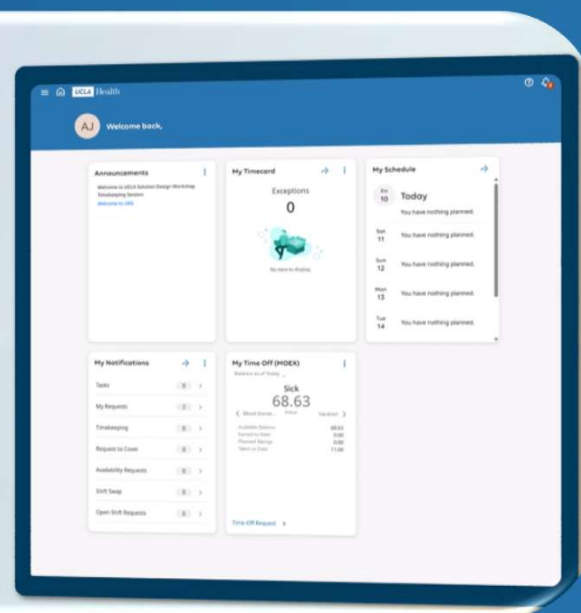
UCLA Health

AJ Welcome back,

Announcements

Welcome to UCLA Solution Design Workshop Timekeeping Session

Welcome to UKG

My Timecard

Exceptions

0

No data to display

My Schedule

Fri 10 Today

You have nothing planned.

Sat 11 You have nothing planned.

Sun 12 You have nothing planned.

Mon 13 You have nothing planned.

Tue 14 You have nothing planned.

My Notifications

| | | |
|---|---|---|
| Tasks | 0 | > |
| My Requests | 2 | > |
| Timekeeping | 0 | > |
| Request to Cover | 0 | > |
| Availability Requests | 0 | > |
| Shift Swap | 0 | > |
| Open Shift Requests | 0 | > |

My Time Off (MDEX)

Balance as of Today

Sick

68.63

< Blood Donat... Vacation >

| | |
|---|---|
| Available Balance | 68.63 |
| Earned to Date | 0.00 |
| Planned Takings | 0.00 |
| Taken to Date | 11.00 |

Time Off Request >